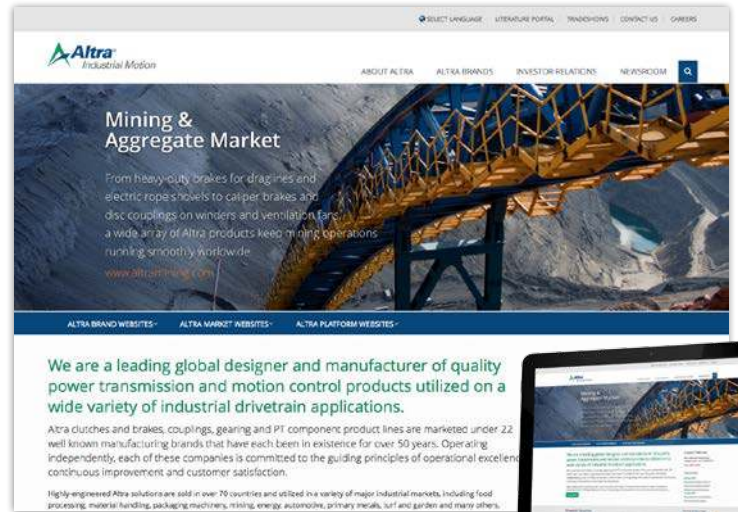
SELECT LANGUAGE LITERATURE PORTAL TRADESHOWS CONTACT US CAREERS

Altra Industrial Motion

ABOUT ALTRA ALTRA BRANDS INVESTOR RELATIONS NEWSROOM

Mining & Aggregate Market

From heavy-duty brakes for draglines and electric rope shovels to caliper brakes and disc couplings on winders and ventilation fans, a wide array of Altra products keep mining operations running smoothly worldwide.

www.altramining.com

ALTRA BRAND WEBSITES ALTRA MARKET WEBSITES ALTRA PLATFORM WEBSITES

We are a leading global designer and manufacturer of quality power transmission and motion control products utilized on a wide variety of industrial drivetrain applications.

Altra clutches and brakes, couplings, gearing and PT component product lines are marketed under 22 well known manufacturing brands that have each been in existence for over 50 years. Operating independently, each of these companies is committed to the guiding principles of operational excellen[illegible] continuous improvement and customer satisfaction.

Highly-engineered Altra solutions are sold in over 70 countries and utilized in a variety of major industrial markets, including food processing, material handling, packaging machinery, mining, energy, automotive, primary metals, turf and garden and many others.